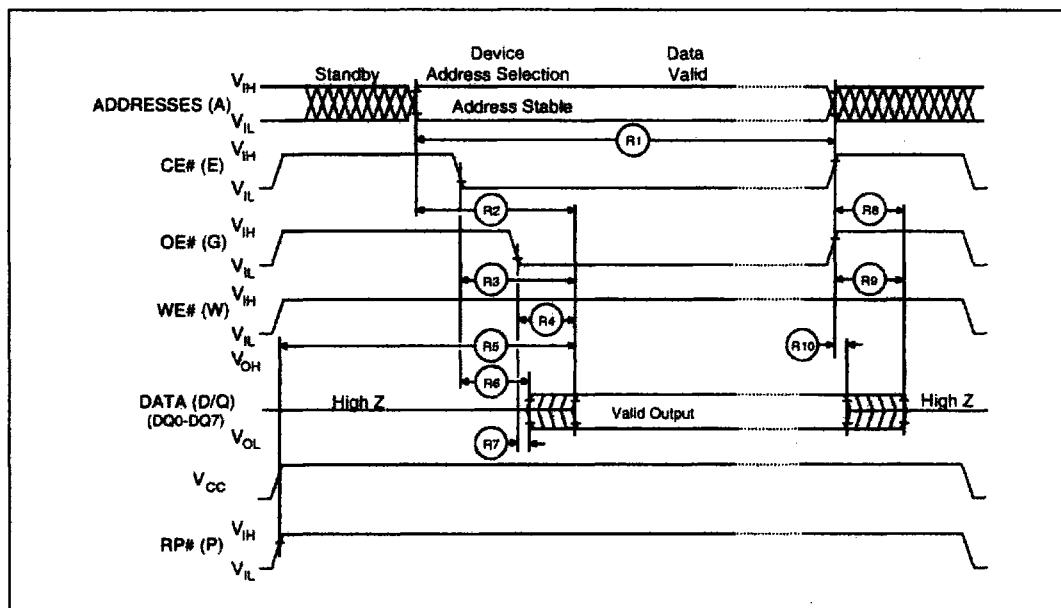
Standby

Device Address Selection

Data Valid

ADDRESSES (A) $V_{IH}$ $V_{IL}$

Address Stable

R1

CE# (E) $V_{IH}$ $V_{IL}$

R2

R8

OE# (G) $V_{IH}$ $V_{IL}$

R3

R9

WE# (W) $V_{IH}$ $V_{IL}$

R4

R5

R10

$V_{OH}$

R6

DATA (D/Q) (DQ0-DQ7)

High Z

Valid Output

High Z

$V_{OL}$

R7

$V_{CC}$

RP# (P) $V_{IH}$ $V_{IL}$